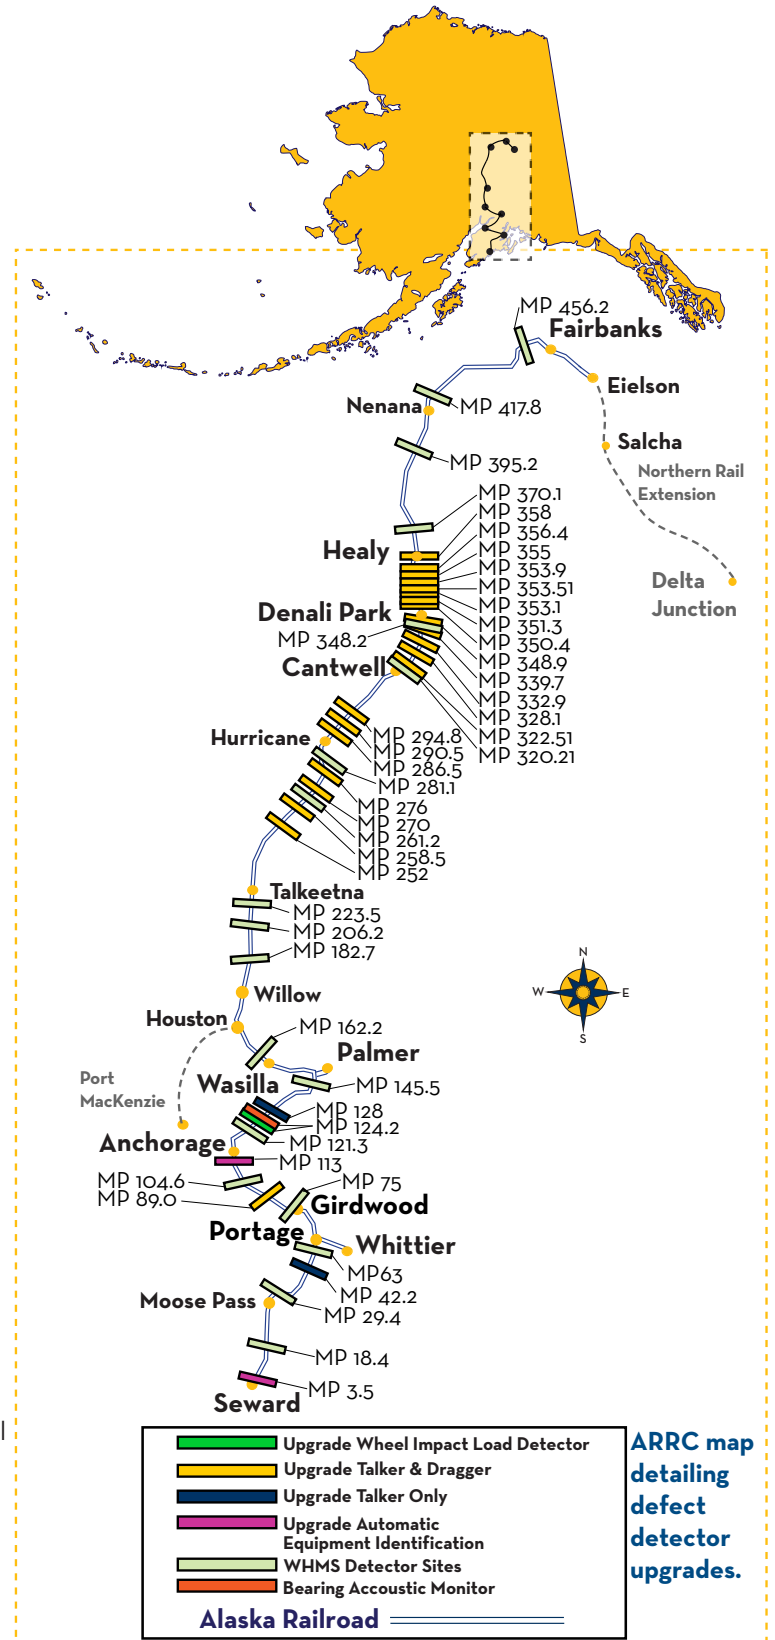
MP 456.2
Fairbanks
Eielson
Nenana
MP 417.8
Salcha
MP 395.2
Northern Rail Extension
MP 370.1
MP 358
MP 356.4
Healy
MP 355
MP 353.9
MP 353.51
MP 353.1
Denali Park
MP 351.3
MP 348.2
MP 350.4
Cantwell
MP 348.9
MP 339.7
MP 332.9
MP 328.1
MP 322.51
MP 320.21
Delta Junction
Hurricane
MP 294.8
MP 290.5
MP 286.5
MP 281.1
MP 276
MP 270
MP 261.2
MP 258.5
MP 252
Talkeetna
MP 223.5
MP 206.2
MP 182.7
Willow
N
W
E
S
Houston
MP 162.2
Palmer
Port MacKenzie
Wasilla
MP 145.5
MP 128
MP 124.2
Anchorage
MP 121.3
MP 113
MP 104.6
MP 89.0
MP 75
Girdwood
Portage
Whittier
MP63
MP 42.2
Moose Pass
MP 29.4
MP 18.4
MP 3.5
Seward

Upgrade Wheel Impact Load Detector
Upgrade Talker & Dragger
Upgrade Talker Only
Upgrade Automatic Equipment Identification
WHMS Detector Sites
Bearing Accoustic Monitor
Alaska Railroad

ARRC map detailing defect detector upgrades.